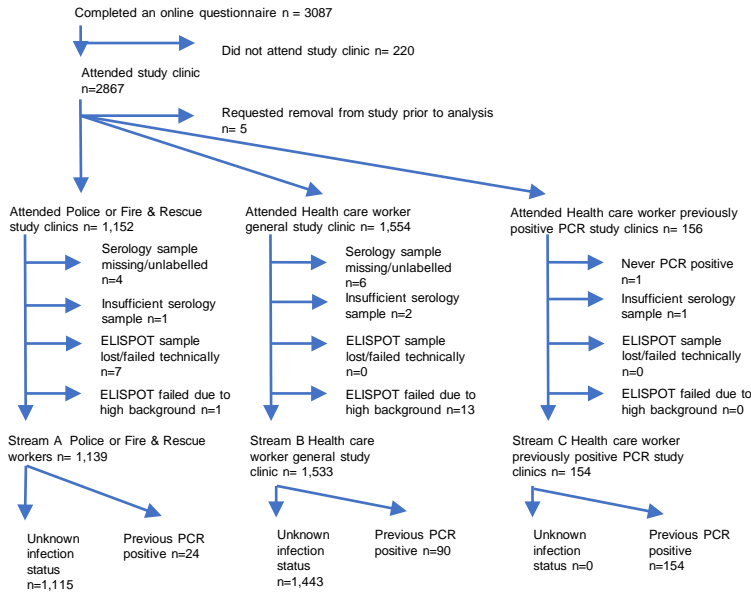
Completed an online questionnaire n = 3087

Did not attend study clinic n= 220

Attended study clinic n=2867

Requested removal from study prior to analysis n= 5

Attended Police or Fire & Rescue study clinics n= 1,152

Serology sample missing/unlabelled n=4

Insufficient serology sample n=1

ELISPOT sample lost/failed technically n=7

ELISPOT failed due to high background n=1

Stream A Police or Fire & Rescue workers n= 1,139

Unknown infection status n=1,115

Previous PCR positive n=24

Attended Health care worker general study clinic n= 1,554

Serology sample missing/unlabelled n=6

Insufficient serology sample n=2

ELISPOT sample lost/failed technically n=0

ELISPOT failed due to high background n=13

Stream B Health care worker general study clinic n= 1,533

Unknown infection status n=1,443

Previous PCR positive n=90

Attended Health care worker previously positive PCR study clinics n= 156

Never PCR positive n=1

Insufficient serology sample n=1

ELISPOT sample lost/failed technically n=0

ELISPOT failed due to high background n=0

Stream C Health care worker previously positive PCR study clinics n= 154

Unknown infection status n=0

Previous PCR positive n=154